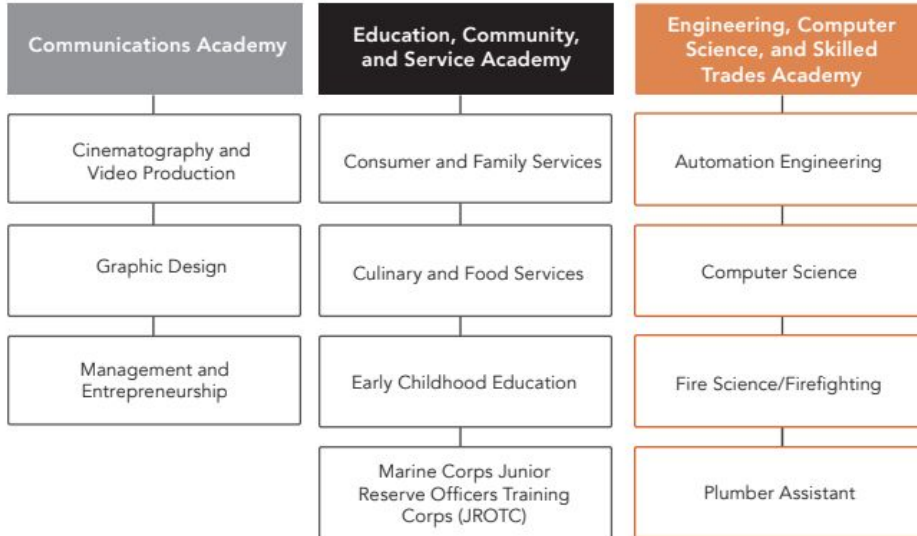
Communications Academy

Cinematography and Video Production

Graphic Design

Management and Entrepreneurship

Education, Community, and Service Academy

Consumer and Family Services

Culinary and Food Services

Early Childhood Education

Marine Corps Junior Reserve Officers Training Corps (JROTC)

Engineering, Computer Science, and Skilled Trades Academy

Automation Engineering

Computer Science

Fire Science/Firefighting

Plumber Assistant